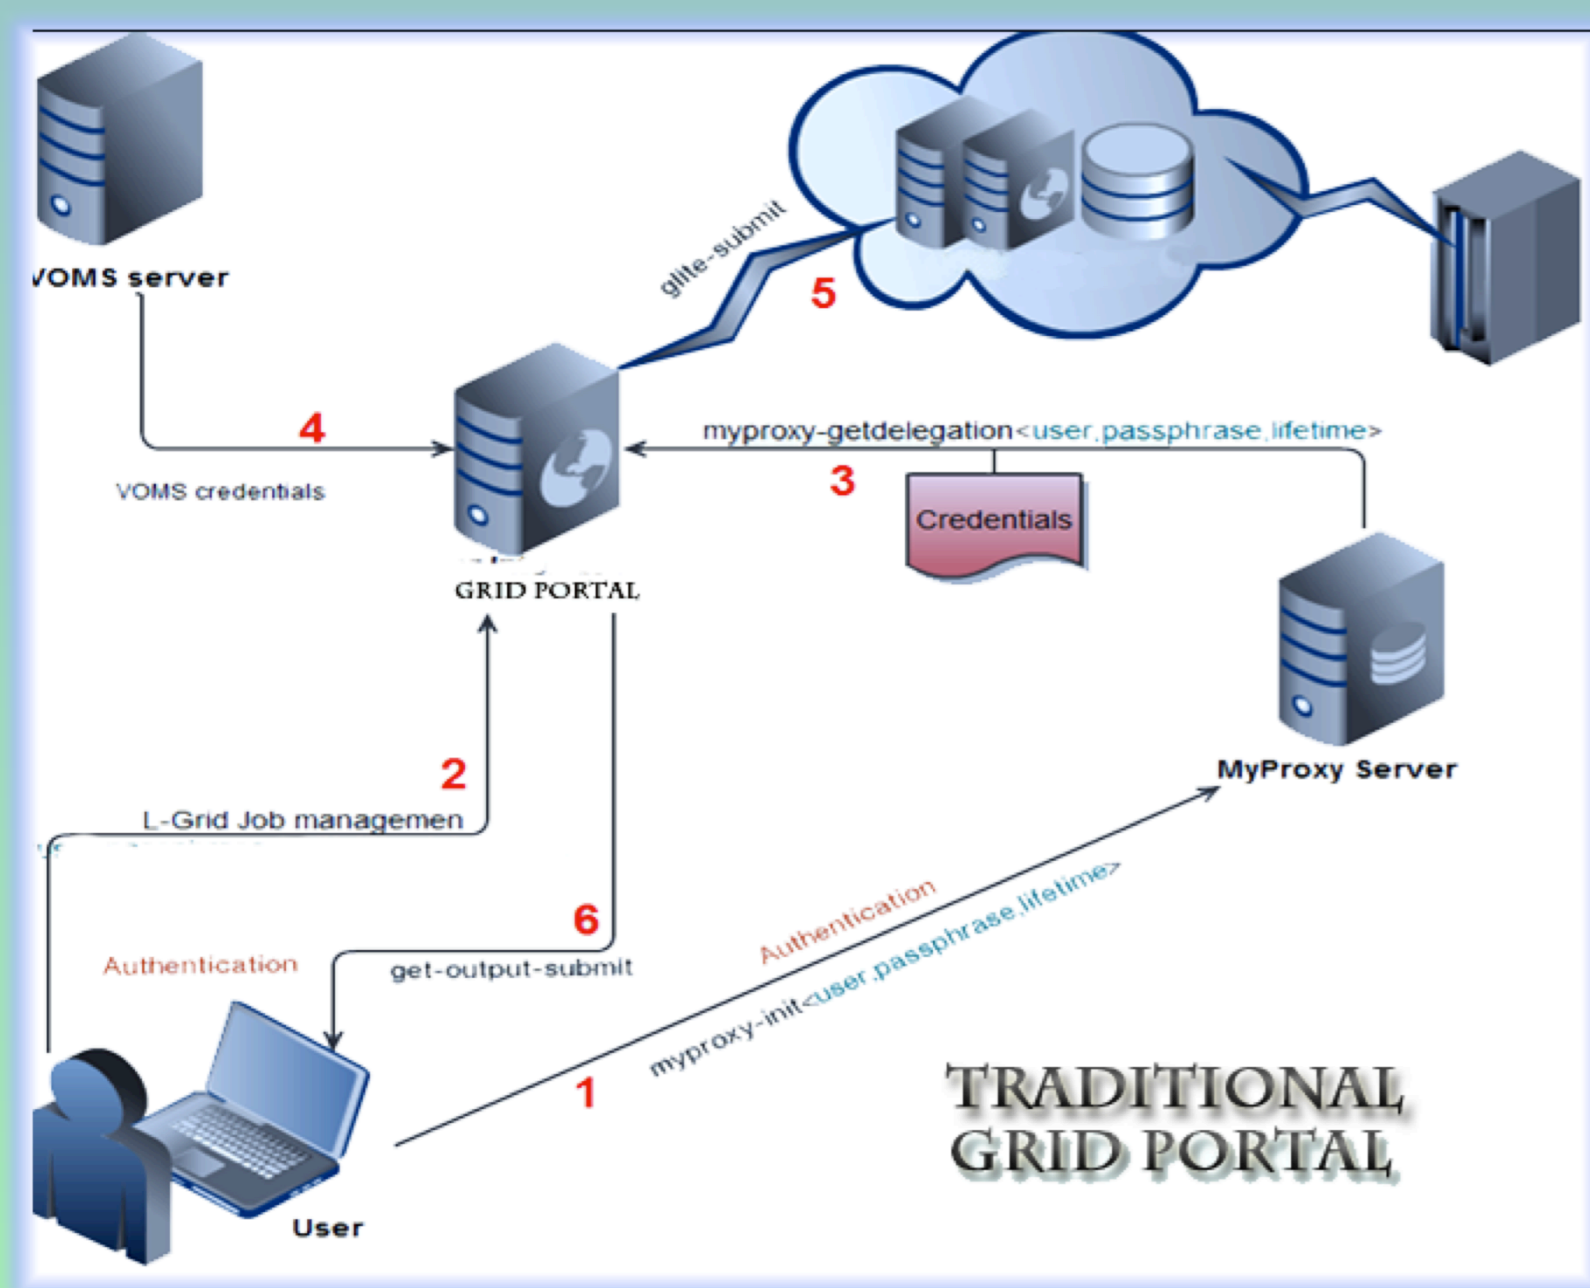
VOMS server

glite-submit

5

4

myproxy-getdelegation<user,passphrase,lifetime>

3

VOMS credentials

Credentials

GRID PORTAL

MyProxy Server

2

L-Grid Job managemen

6

Authentication

Authentication

get-output-submit

myproxy-init<user,passphrase,lifetime>

1

TRADITIONAL GRID PORTAL

User